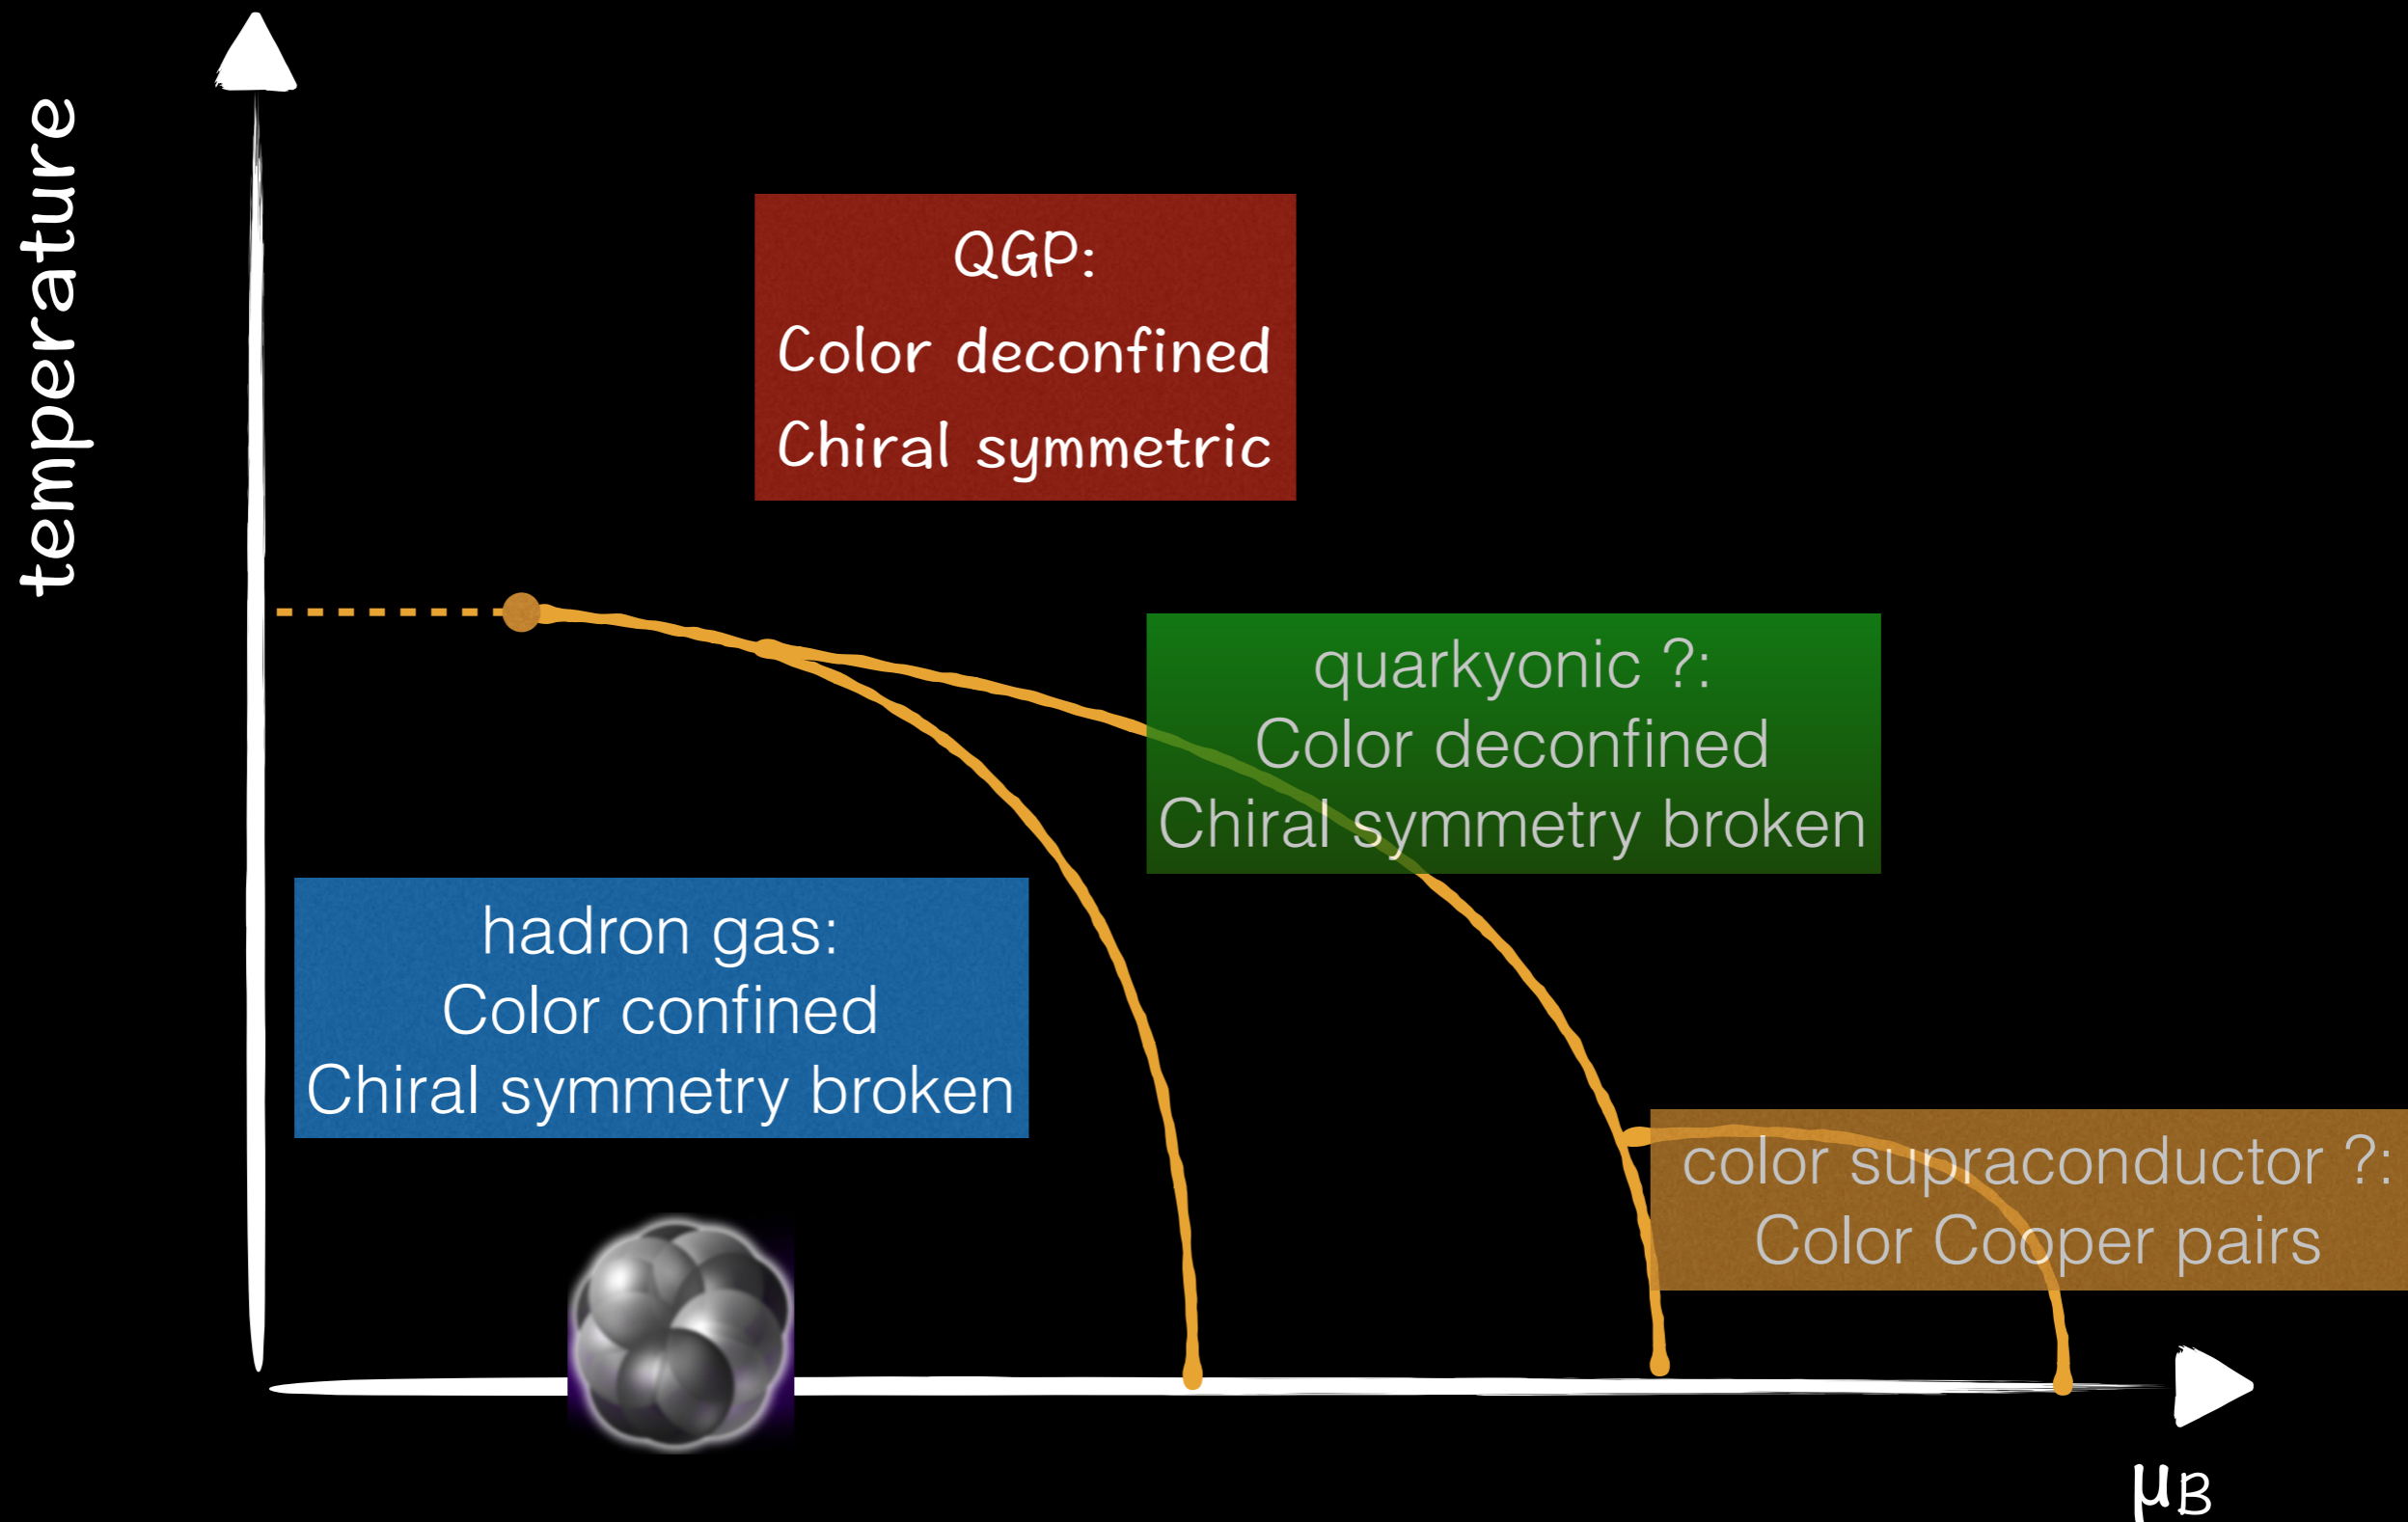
temperature

QGP:
Color deconfined
Chiral symmetric

quarkyonic ?:
Color deconfined
Chiral symmetry broken

hadron gas:
Color confined
Chiral symmetry broken

color supraconductor ?:
Color Cooper pairs

$\mu_B$